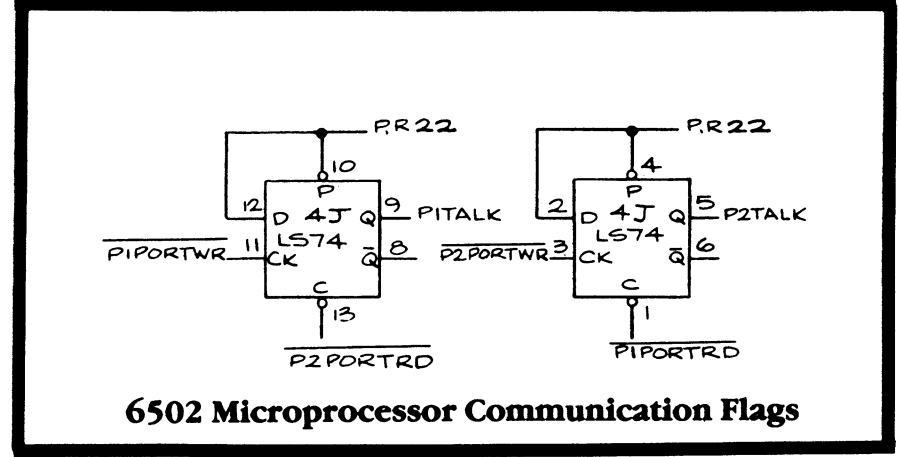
P.R22
10
P
12
D 4J Q
9
P1TALK
$\overline{\text{P1PORTWR}}$
11
LS74
CK
$\overline{Q}$
8
C
13
$\overline{\text{P2PORTRD}}$

P.R22
4
P
2
D 4J Q
5
P2TALK
$\overline{\text{P2PORTWR}}$
3
LS74
CK
$\overline{Q}$
6
C
1
$\overline{\text{P1PORTRD}}$

6502 Microprocessor Communication Flags